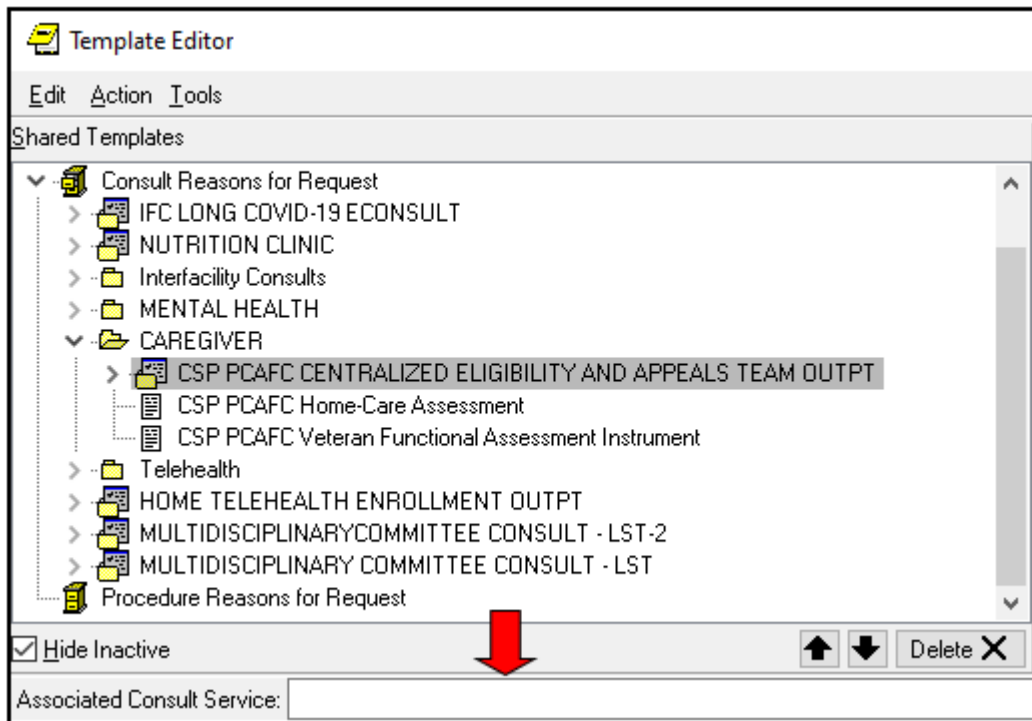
Template Editor

Edit Action Tools

Shared Templates

Consult Reasons for Request
IFC LONG COVID-19 ECONSULT
NUTRITION CLINIC
Interfacility Consults
MENTAL HEALTH
CAREGIVER
CSP PCAFC CENTRALIZED ELIGIBILITY AND APPEALS TEAM OUTPT
CSP PCAFC Home-Care Assessment
CSP PCAFC Veteran Functional Assessment Instrument
Telehealth
HOME TELEHEALTH ENROLLMENT OUTPT
MULTIDISCIPLINARYCOMMITTEE CONSULT - LST-2
MULTIDISCIPLINARY COMMITTEE CONSULT - LST
Procedure Reasons for Request

Hide Inactive

Delete

Associated Consult Service: